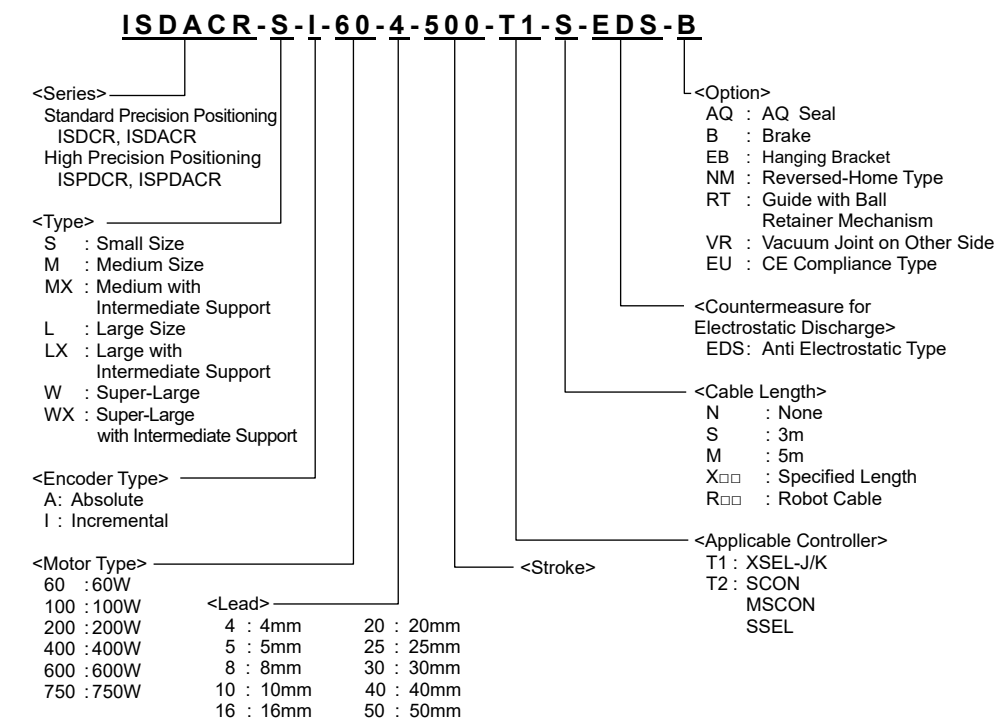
ISDACR-S-I-60-4-500-T1-S-EDS-B

<Series>
Standard Precision Positioning
ISDCR, ISDACR
High Precision Positioning
ISPDCR, ISPDACR

<Type>
S : Small Size
M : Medium Size
MX : Medium with Intermediate Support
L : Large Size
LX : Large with Intermediate Support
W : Super-Large
WX : Super-Large with Intermediate Support

<Encoder Type>
A: Absolute
I : Incremental

<Motor Type>
60 : 60W
100 : 100W
200 : 200W
400 : 400W
600 : 600W
750 : 750W

<Lead>
4 : 4mm
5 : 5mm
8 : 8mm
10 : 10mm
16 : 16mm
20 : 20mm
25 : 25mm
30 : 30mm
40 : 40mm
50 : 50mm

<Stroke>

<Option>
AQ : AQ Seal
B : Brake
EB : Hanging Bracket
NM : Reversed-Home Type
RT : Guide with Ball Retainer Mechanism
VR : Vacuum Joint on Other Side
EU : CE Compliance Type

<Countermeasure for Electrostatic Discharge>
EDS: Anti Electrostatic Type

<Cable Length>
N : None
S : 3m
M : 5m
X□□ : Specified Length
R□□ : Robot Cable

<Applicable Controller>
T1 : XSEL-J/K
T2 : SCON
MSCON
SSEL